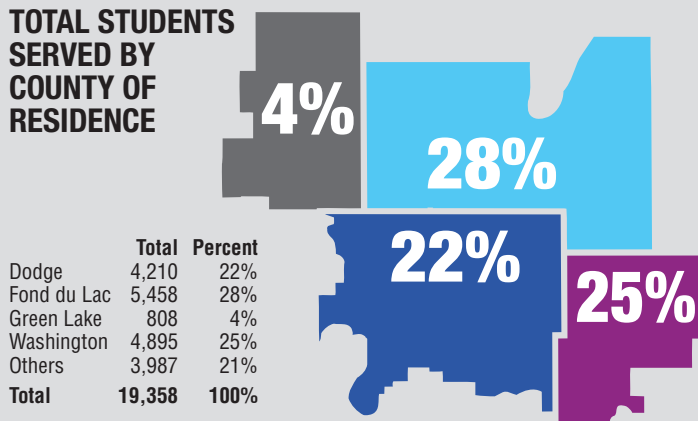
TOTAL STUDENTS SERVED BY COUNTY OF RESIDENCE

4%

28%

22%

25%

| | Total | Percent |
|---|---|---|
| Dodge | 4,210 | 22% |
| Fond du Lac | 5,458 | 28% |
| Green Lake | 808 | 4% |
| Washington | 4,895 | 25% |
| Others | 3,987 | 21% |
| **Total** | **19,358** | **100%** |